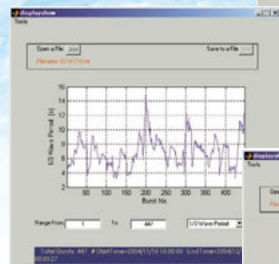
displayshow
Tools
Open a File
Save to a File
Filename 12141110.txt
16
14
12
10
8
6
4
2
1/3 Wave Period (s)
50 100 150 200 250 300 350 400
Burst No.
Range From 1 To 447
1/3 Wave Period
Total Bursts: 447 # StartTime=2004/11/10 10:00:00 EndTime=2004/12/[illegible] 00:00:27
displays
Tools
Ope
File